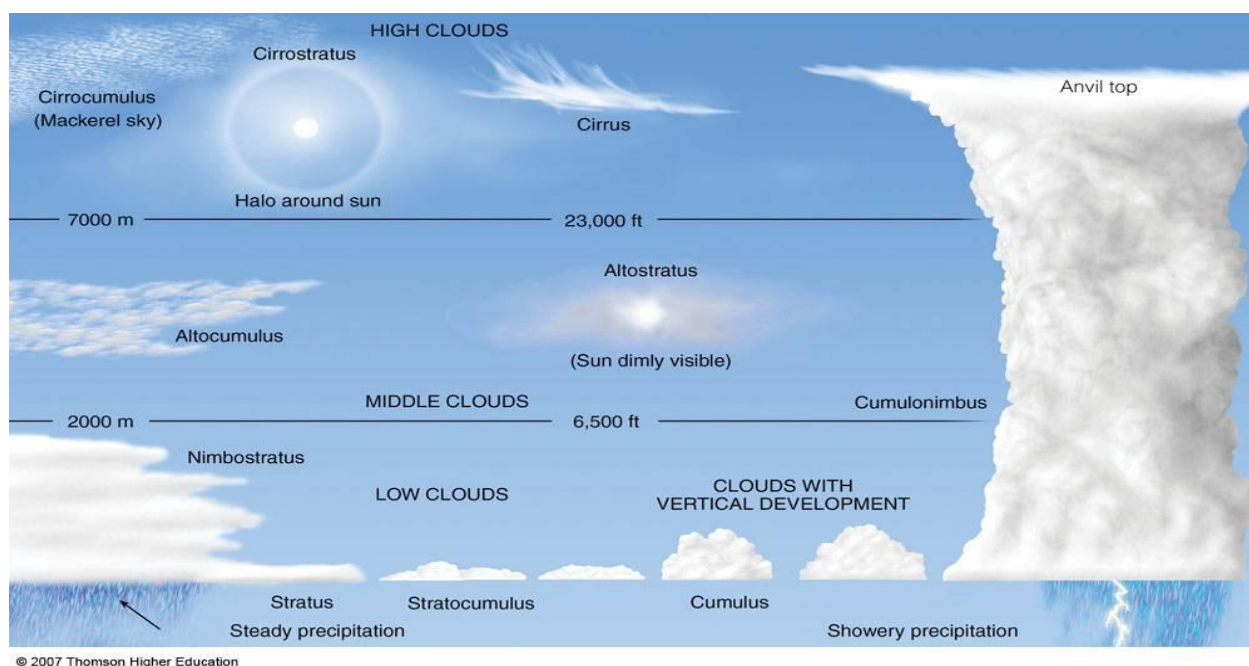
HIGH CLOUDS

Cirrostratus

Cirrocumulus
(Mackerel sky)

Cirrus

Anvil top

Halo around sun

7000 m

23,000 ft

Altostratus

Altocumulus

(Sun dimly visible)

2000 m

MIDDLE CLOUDS

6,500 ft

Cumulonimbus

Nimbostratus

LOW CLOUDS

CLOUDS WITH
VERTICAL DEVELOPMENT

Stratus

Stratocumulus

Cumulus

Steady precipitation

Showery precipitation

© 2007 Thomson Higher Education